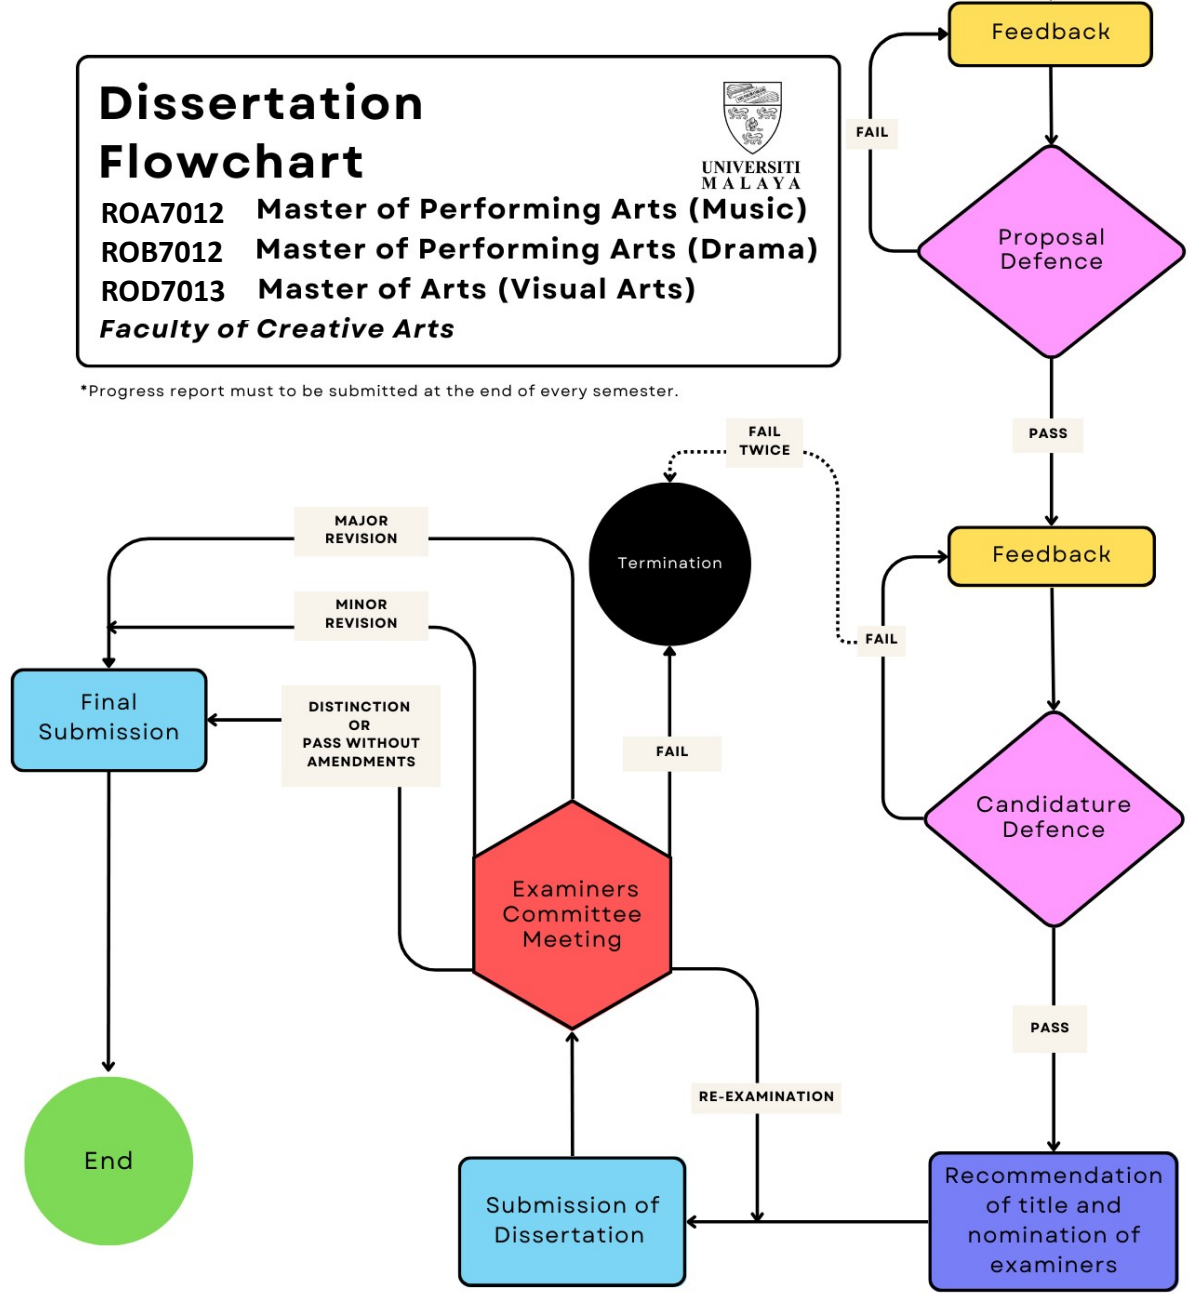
Dissertation Flowchart

UNIVERSITI MALAYA

ROA7012 Master of Performing Arts (Music)
ROB7012 Master of Performing Arts (Drama)
ROD7013 Master of Arts (Visual Arts)
Faculty of Creative Arts

*Progress report must to be submitted at the end of every semester.

Feedback

FAIL

Proposal Defence

PASS

Feedback

FAIL

Candidature Defence

PASS

Recommendation of title and nomination of examiners

Submission of Dissertation

RE-EXAMINATION

Examiners Committee Meeting

FAIL

Termination

FAIL TWICE

MAJOR REVISION

MINOR REVISION

DISTINCTION OR PASS WITHOUT AMENDMENTS

Final Submission

End